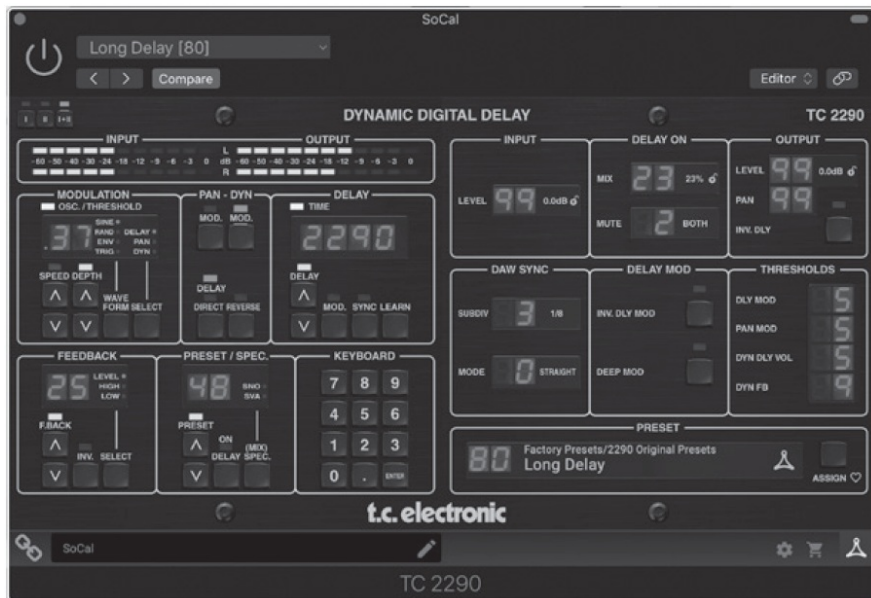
SoCal

Long Delay [80]

< > Compare

Editor

I II I+II

DYNAMIC DIGITAL DELAY

TC 2290

INPUT

OUTPUT

L

-60 -50 -40 -30 -24 -18 -12 -9 -6 -3 0 dB -60 -50 -40 -30 -24 -18 -12 -9 -6 -3 0

R

MODULATION

OSC. / THRESHOLD

.37

SINE
RAND DELAY
ENV PAN
TRIG DYN

SPEED DEPTH

WAVE FORM SELECT

PAN - DYN

MOD. MOD.

DELAY

DIRECT REVERSE

DELAY

TIME

2290

DELAY

MOD. SYNC LEARN

INPUT

LEVEL 99 0.0dB

DELAY ON

MIX 23 23%

MUTE 2 BOTH

OUTPUT

LEVEL 99 0.0dB

PAN 99

INV. DLY

DAW SYNC

SUBDIV 3 1/8

MODE 0 STRAIGHT

DELAY MOD

INV. DLY MOD

DEEP MOD

THRESHOLDS

DLY MOD 5

PAN MOD 5

DYN DLY VOL 5

DYN FB 9

FEEDBACK

25

LEVEL
HIGH
LOW

F.BACK

INV. SELECT

PRESET / SPEC.

48

SNO
SVA

PRESET

ON

DELAY (MIX) SPEC.

KEYBOARD

7 8 9

4 5 6

1 2 3

0 . ENTER

PRESET

80 Factory Presets/2290 Original Presets

Long Delay

ASSIGN

t.c. electronic

SoCal

TC 2290